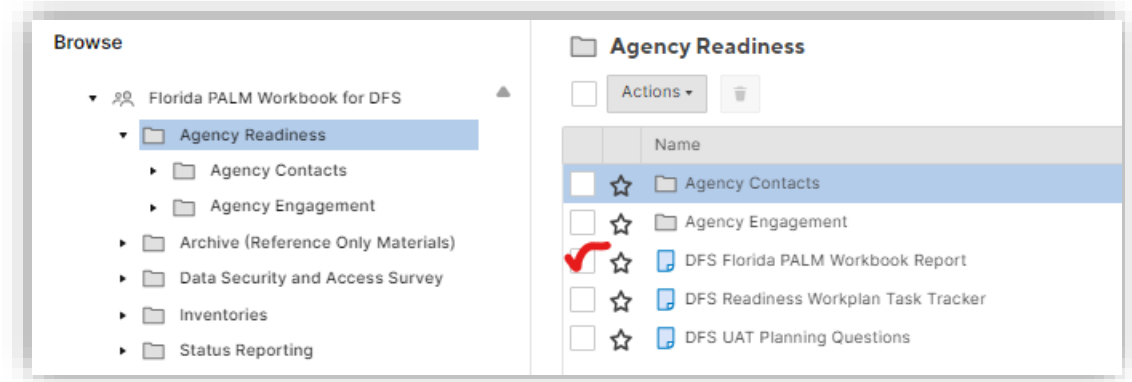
Browse

Florida PALM Workbook for DFS
Agency Readiness
Agency Contacts
Agency Engagement
Archive (Reference Only Materials)
Data Security and Access Survey
Inventories
Status Reporting

Agency Readiness

Actions

Name
Agency Contacts
Agency Engagement
DFS Florida PALM Workbook Report
DFS Readiness Workplan Task Tracker
DFS UAT Planning Questions